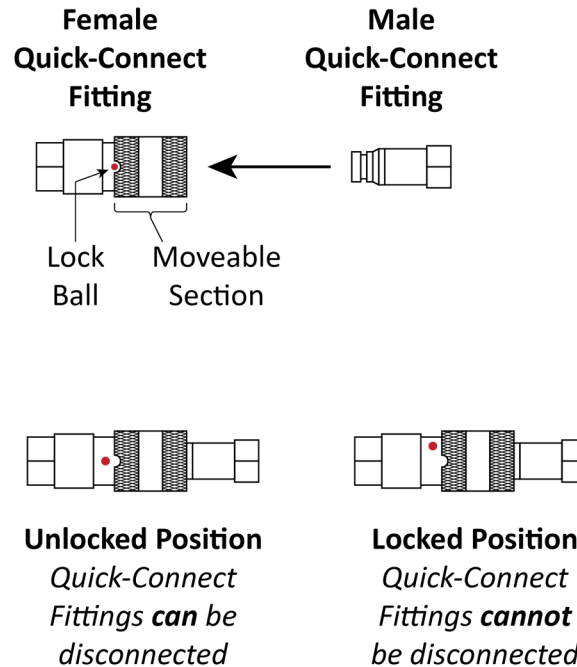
Female Quick-Connect Fitting

Male Quick-Connect Fitting

Lock Ball

Moveable Section

**Unlocked Position**
*Quick-Connect Fittings **can** be disconnected*

**Locked Positio**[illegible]
*Quick-Connect Fittings **cannot** be disconnecte*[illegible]